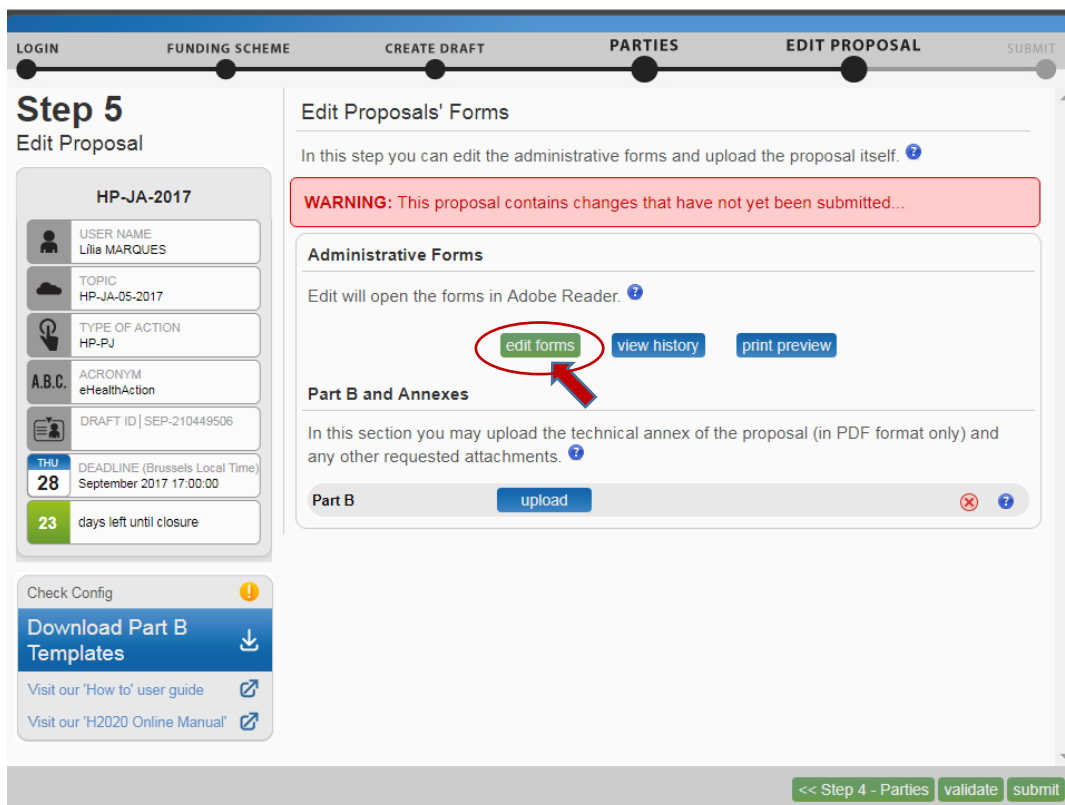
LOGIN FUNDING SCHEME CREATE DRAFT PARTIES EDIT PROPOSAL SUBMIT

Step 5
Edit Proposal

HP-JA-2017

USER NAME
Lília MARQUES

TOPIC
HP-JA-05-2017

TYPE OF ACTION
HP-PJ

A.B.C. ACRONYM
eHealthAction

DRAFT ID | SEP-210449506

THU
28
DEADLINE (Brussels Local Time)
September 2017 17:00:00

23
days left until closure

Check Config

Download Part B Templates

Visit our 'How to' user guide

Visit our 'H2020 Online Manual'

Edit Proposals' Forms

In this step you can edit the administrative forms and upload the proposal itself.

WARNING: This proposal contains changes that have not yet been submitted...

Administrative Forms

Edit will open the forms in Adobe Reader.

edit forms view history print preview

Part B and Annexes

In this section you may upload the technical annex of the proposal (in PDF format only) and any other requested attachments.

Part B upload

<< Step 4 - Parties validate submit